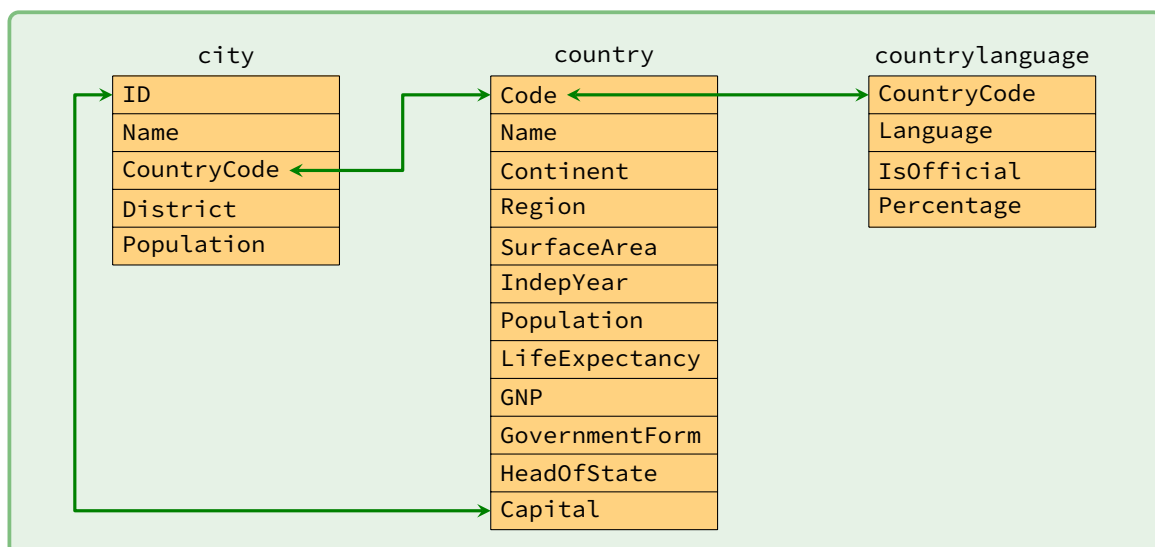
city

| ID |
|---|
| Name |
| CountryCode |
| District |
| Population |

country

| Code |
|---|
| Name |
| Continent |
| Region |
| SurfaceArea |
| IndepYear |
| Population |
| LifeExpectancy |
| GNP |
| GovernmentForm |
| HeadOfState |
| Capital |

countrylanguage

| CountryCode |
|---|
| Language |
| IsOfficial |
| Percentage |